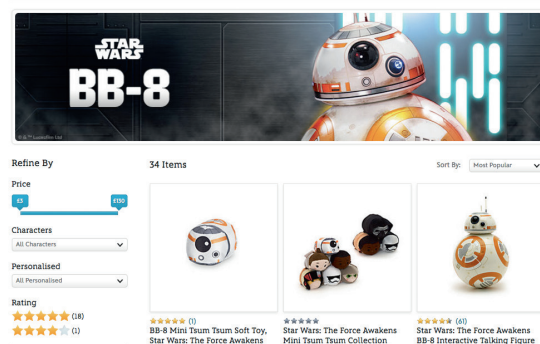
STAR WARS
BB-8
© & ™ Lucasfilm Ltd.

Refine By

Price
£5
£150

Characters
All Characters

Personalised
All Personalised

Rating
★★★★★ (18)
★★★★☆ (1)

34 Items

Sort By: Most Popular

★★★★★ (1)
BB-8 Mini Tsum Tsum Soft Toy, Star Wars: The Force Awakens

★★★★★
Star Wars: The Force Awakens Mini Tsum Tsum Collection

★★★★★ (61)
Star Wars: The Force Awakens BB-8 Interactive Talking Figure